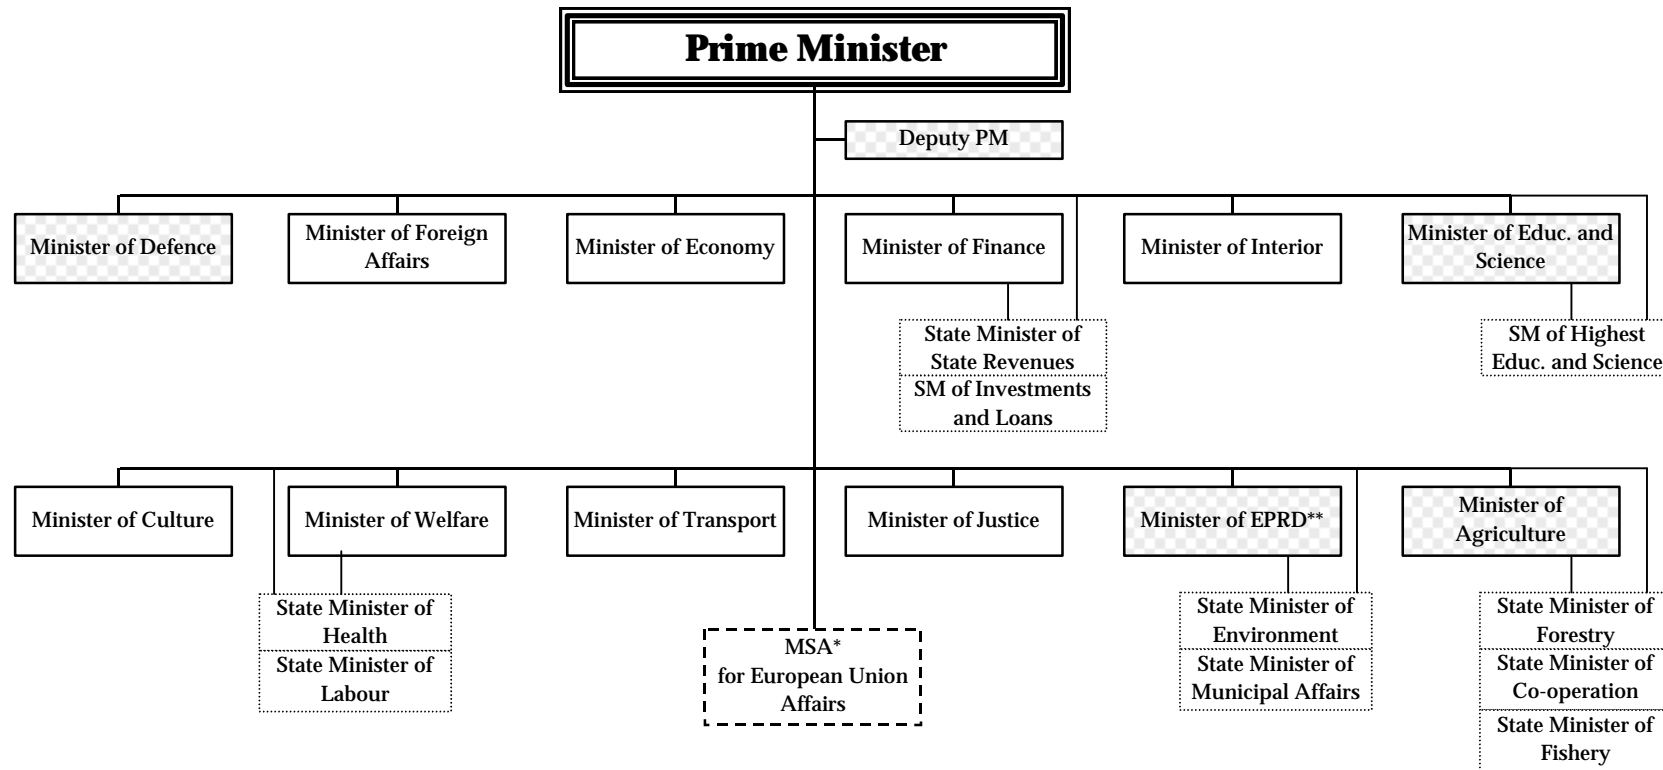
Prime Minister

Deputy PM

Minister of Defence

Minister of Foreign Affairs

Minister of Economy

Minister of Finance

State Minister of State Revenues

SM of Investments and Loans

Minister of Interior

Minister of Educ. and Science

SM of Highest Educ. and Science

Minister of Culture

Minister of Welfare

State Minister of Health

State Minister of Labour

Minister of Transport

MSA* for European Union Affairs

Minister of Justice

Minister of EPRD**

State Minister of Environment

State Minister of Municipal Affairs

Minister of Agriculture

State Minister of Forestry

State Minister of Co-operation

State Minister of Fishery